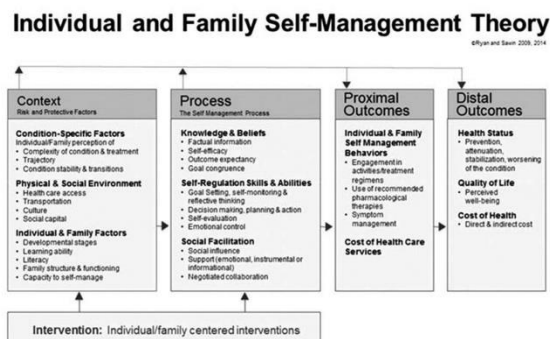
Individual and Family Self-Management Theory

©Ryan and Sawin 2009, 2014

Context
Risk and Protective Factors

Condition-Specific Factors
Individual/Family perception of
• Complexity of condition & treatment
• Trajectory
• Condition stability & transitions

Physical & Social Environment
• Health care access
• Transportation
• Culture
• Social capital

Individual & Family Factors
• Developmental stages
• Learning ability
• Literacy
• Family structure & functioning
• Capacity to self-manage

Process
The Self Management Process

Knowledge & Beliefs
• Factual information
• Self-efficacy
• Outcome expectancy
• Goal congruence

Self-Regulation Skills & Abilities
• Goal Setting, self-monitoring & reflective thinking
• Decision making, planning & action
• Self-evaluation
• Emotional control

Social Facilitation
• Social influence
• Support (emotional, instrumental or informational)
• Negotiated collaboration

Proximal Outcomes

Individual & Family Self Management Behaviors
• Engagement in activities/treatment regimens
• Use of recommended pharmacological therapies
• Symptom management

Cost of Health Care Services

Distal Outcomes

Health Status
• Prevention, attenuation, stabilization, worsening of the condition

Quality of Life
• Perceived well-being

Cost of Health
• Direct & indirect cost

Intervention: Individual/family centered interventions